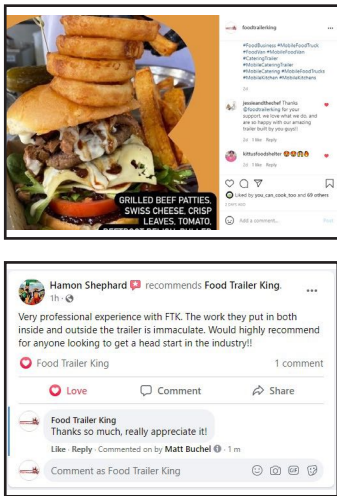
foodtrailerking

#FoodBusiness #MobileFoodTruck #FoodVan #MobileFoodVan #CateringTrailer #MobileCateringTrailer #MobileCatering #MobileFoodTrucks #MobileKitchen #MobileKitchens

jesuseatthechef Thanks @foodtrailerking for your support, we love what we do, and are so happy with our amazing trailer built by you guys!!

2d 1 like Reply

kiltsofoodshelter 😍😍😍

2d Reply

Liked by you_can_cook_too and 69 others

Add a comment... Post

GRILLED BEEF PATTIES, SWISS CHEESE, CRISP LEAVES, TOMATO, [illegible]

Hamon Shephard recommends Food Trailer King.
1h ·

Very professional experience with FTK. The work they put in both inside and outside the trailer is immaculate. Would highly recommend for anyone looking to get a head start in the industry!!

Food Trailer King

1 comment

Love Comment Share

Food Trailer King
Thanks so much, really appreciate it!

Like · Reply · Commented on by Matt Buchel · 1 m

Comment as Food Trailer King